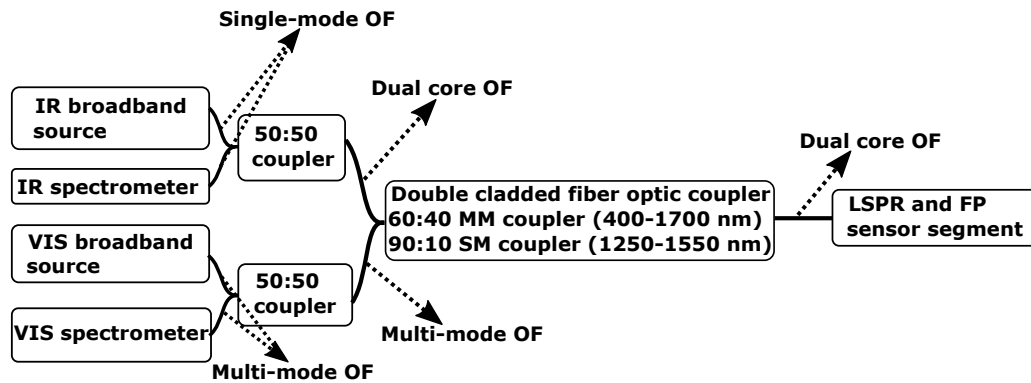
Single-mode OF

IR broadband source

IR spectrometer

50:50 coupler

Dual core OF

Dual core OF

Double cladded fiber optic coupler
60:40 MM coupler (400-1700 nm)
90:10 SM coupler (1250-1550 nm)

LSPR and FP sensor segment

VIS broadband source

VIS spectrometer

50:50 coupler

Multi-mode OF

Multi-mode OF